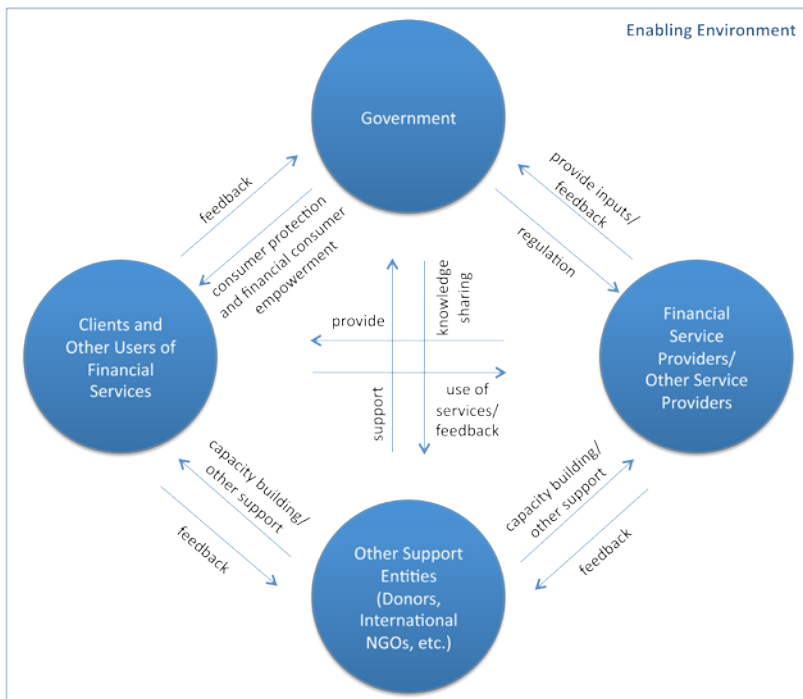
Enabling Environment

Government

feedback

consumer protection and financial consumer empowerment

provide inputs/ feedback

regulation

Clients and Other Users of Financial Services

provide

knowledge sharing

support

use of services/ feedback

Financial Service Providers/ Other Service Providers

capacity building/ other support

feedback

Other Support Entities (Donors, International NGOs, etc.)

capacity building/ other support

feedback